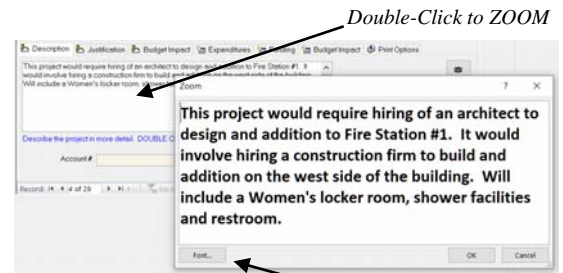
Double-Click to ZOOM

Description | Justification | Budget Impact | Expenditures | Funding | Budget Impact | Print Options

This project would require hiring of an architect to design and addition to Fire Station #1. It would involve hiring a construction firm to build and addition on the west side of the building. Will include a Women's locker room, shower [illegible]

Describe the project in more detail. DOUBLE C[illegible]

Account #

Record: 14 4 of 29

Zoom

? ×

This project would require hiring of an architect to design and addition to Fire Station #1. It would involve hiring a construction firm to build and addition on the west side of the building. Will include a Women's locker room, shower facilities and restroom.

Font...

OK

Cancel